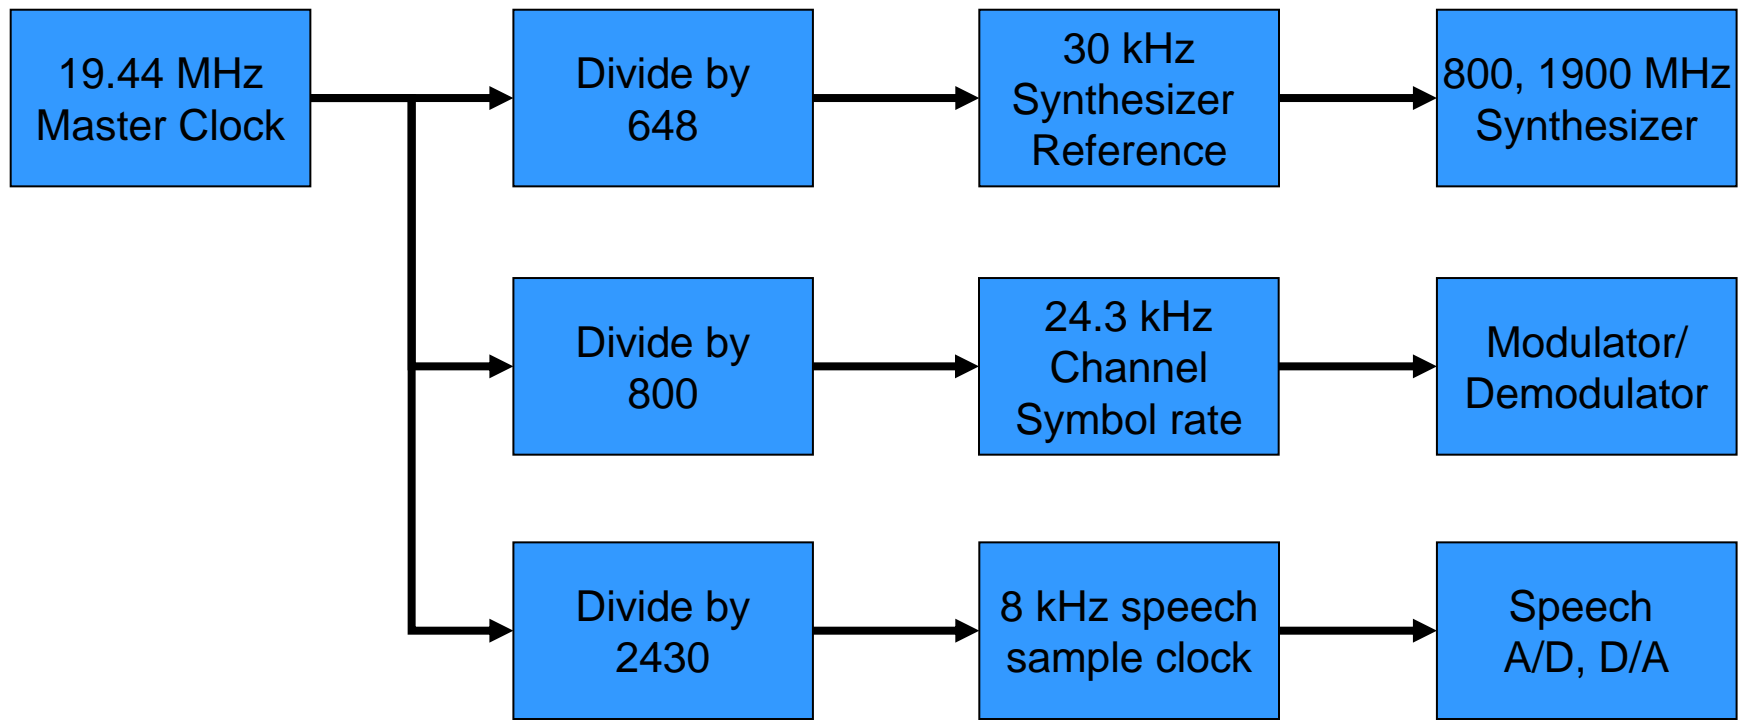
19.44 MHz
Master Clock

Divide by
648

30 kHz
Synthesizer
Reference

800, 1900 MHz
Synthesizer

Divide by
800

24.3 kHz
Channel
Symbol rate

Modulator/
Demodulator

Divide by
2430

8 kHz speech
sample clock

Speech
A/D, D/A